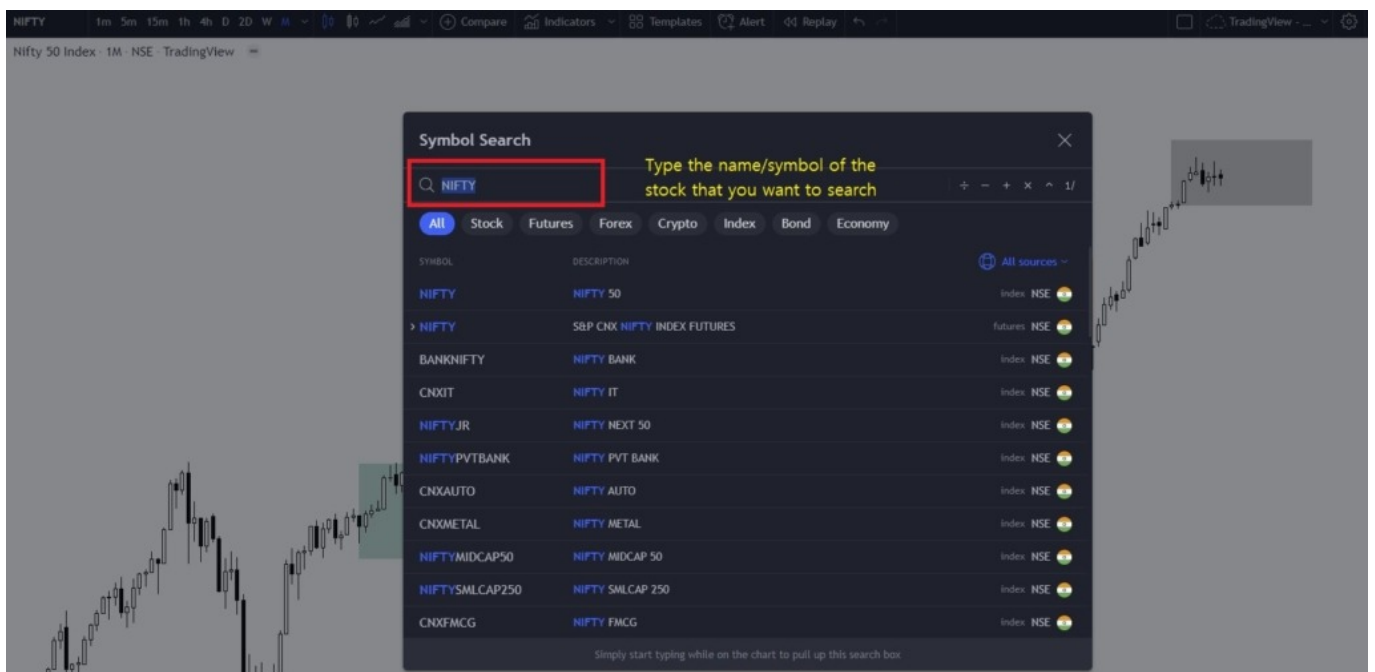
NIFTY 1m 5m 15m 1h 4h D 2D W M Compare Indicators Templates Alert Replay TradingView

Nifty 50 Index · 1M · NSE · TradingView

Symbol Search

NIFTY

Type the name/symbol of the stock that you want to search

1/

All Stock Futures Forex Crypto Index Bond Economy

SYMBOL DESCRIPTION All sources

| SYMBOL | DESCRIPTION | | |
|---|---|---|---|
| NIFTY | NIFTY 50 | index | NSE |
| NIFTY | S&P CNX NIFTY INDEX FUTURES | futures | NSE |
| BANKNIFTY | NIFTY BANK | index | NSE |
| CNXIT | NIFTY IT | index | NSE |
| NIFTYJR | NIFTY NEXT 50 | index | NSE |
| NIFTYPVTBANK | NIFTY PVT BANK | index | NSE |
| CNXAUTO | NIFTY AUTO | index | NSE |
| CNXMETAL | NIFTY METAL | index | NSE |
| NIFTYMIDCAP50 | NIFTY MIDCAP 50 | index | NSE |
| NIFTYSMLCAP250 | NIFTY SMLCAP 250 | index | NSE |
| CNXFMCG | NIFTY FMCG | index | NSE |

Simply start typing while on the chart to pull up this search box